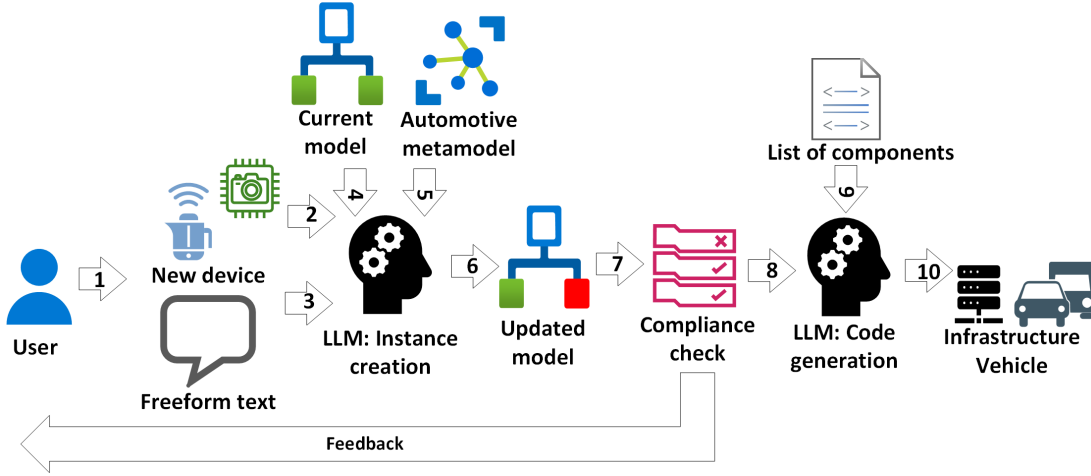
Current model

Automotive metamodel

List of components

1

User

New device

Freeform text

2

3

4

5

LLM: Instance creation

6

Updated model

7

Compliance check

8

9

LLM: Code generation

10

Infrastructure

Vehicle

Feedback